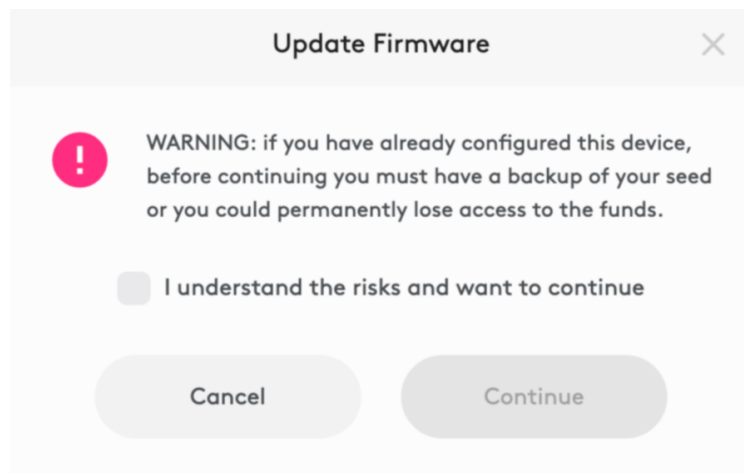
Update Firmware

×

!

WARNING: if you have already configured this device, before continuing you must have a backup of your seed or you could permanently lose access to the funds.

I understand the risks and want to continue

Cancel

Continue